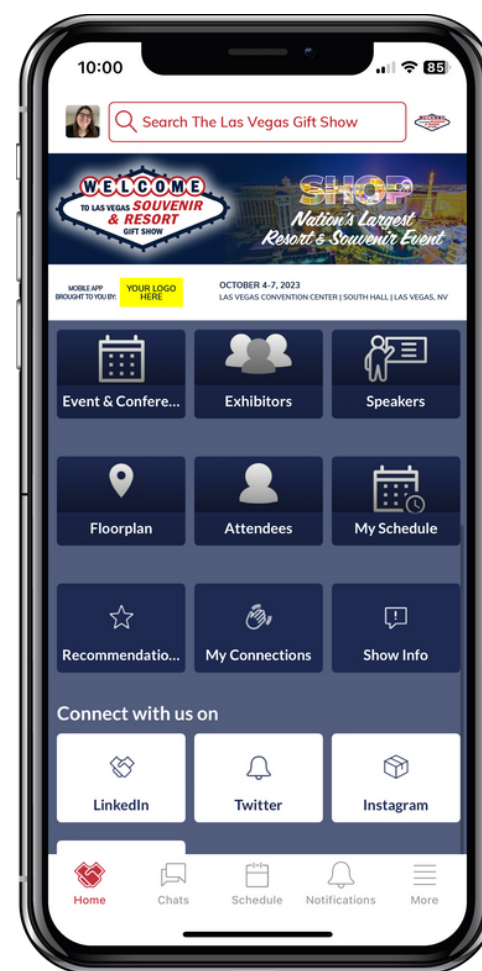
10:00

85

Search The Las Vegas Gift Show

WELCOME TO LAS VEGAS SOUVENIR & RESORT GIFT SHOW

SHOP

Nation's Largest Resort & Souvenir Event

MOBILE APP BROUGHT TO YOU BY:

YOUR LOGO HERE

OCTOBER 4-7, 2023

LAS VEGAS CONVENTION CENTER | SOUTH HALL | LAS VEGAS, NV

Event & Confere...

Exhibitors

Speakers

Floorplan

Attendees

My Schedule

Recommendatio...

My Connections

Show Info

Connect with us on

LinkedIn

Twitter

Instagram

Home

Chats

Schedule

Notifications

More